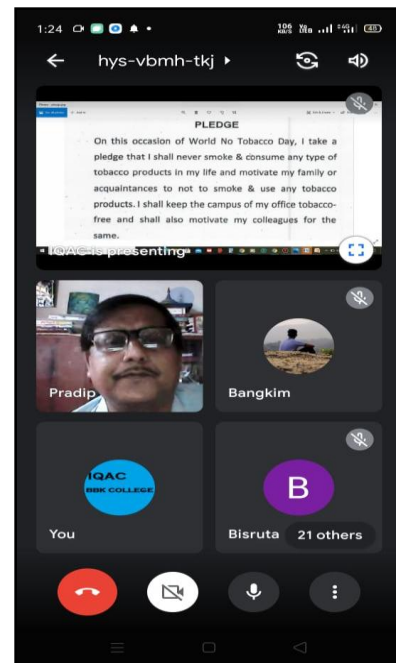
1:24

106 KB/S

hys-vbmh-tkj ▸

PLEDGE

On this occasion of World No Tobacco Day, I take a pledge that I shall never smoke & consume any type of tobacco products in my life and motivate my family or acquaintances to not to smoke & use any tobacco products. I shall keep the campus of my office tobacco-free and shall also motivate my colleagues for the same.

IQAC is presenting

Pradip

Bangkim

IQAC
BBK COLLEGE

You

B

Bisruta

21 others